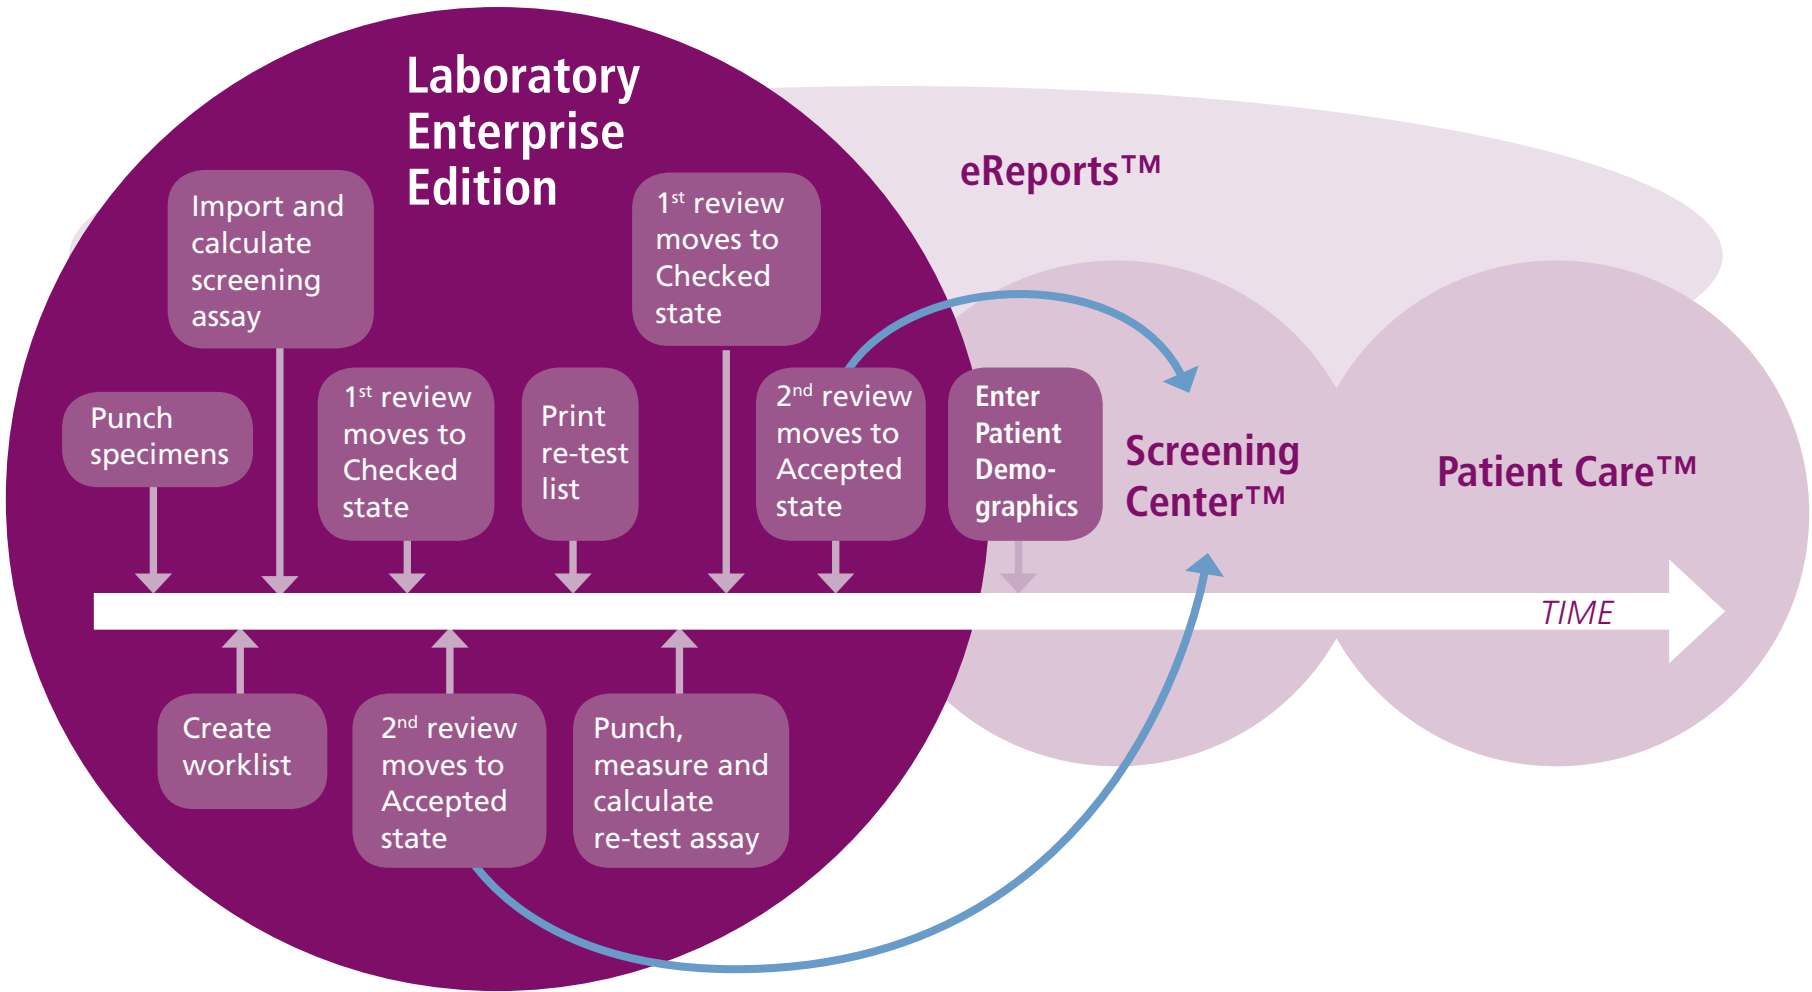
Laboratory Enterprise Edition

eReports™

Import and calculate screening assay

1$^{st}$ review moves to Checked state

Punch specimens

1$^{st}$ review moves to Checked state

Print re-test list

2$^{nd}$ review moves to Accepted state

Enter Patient Demo-graphics

Screening Center™

Patient Care™

TIME

Create worklist

2$^{nd}$ review moves to Accepted state

Punch, measure and calculate re-test assay